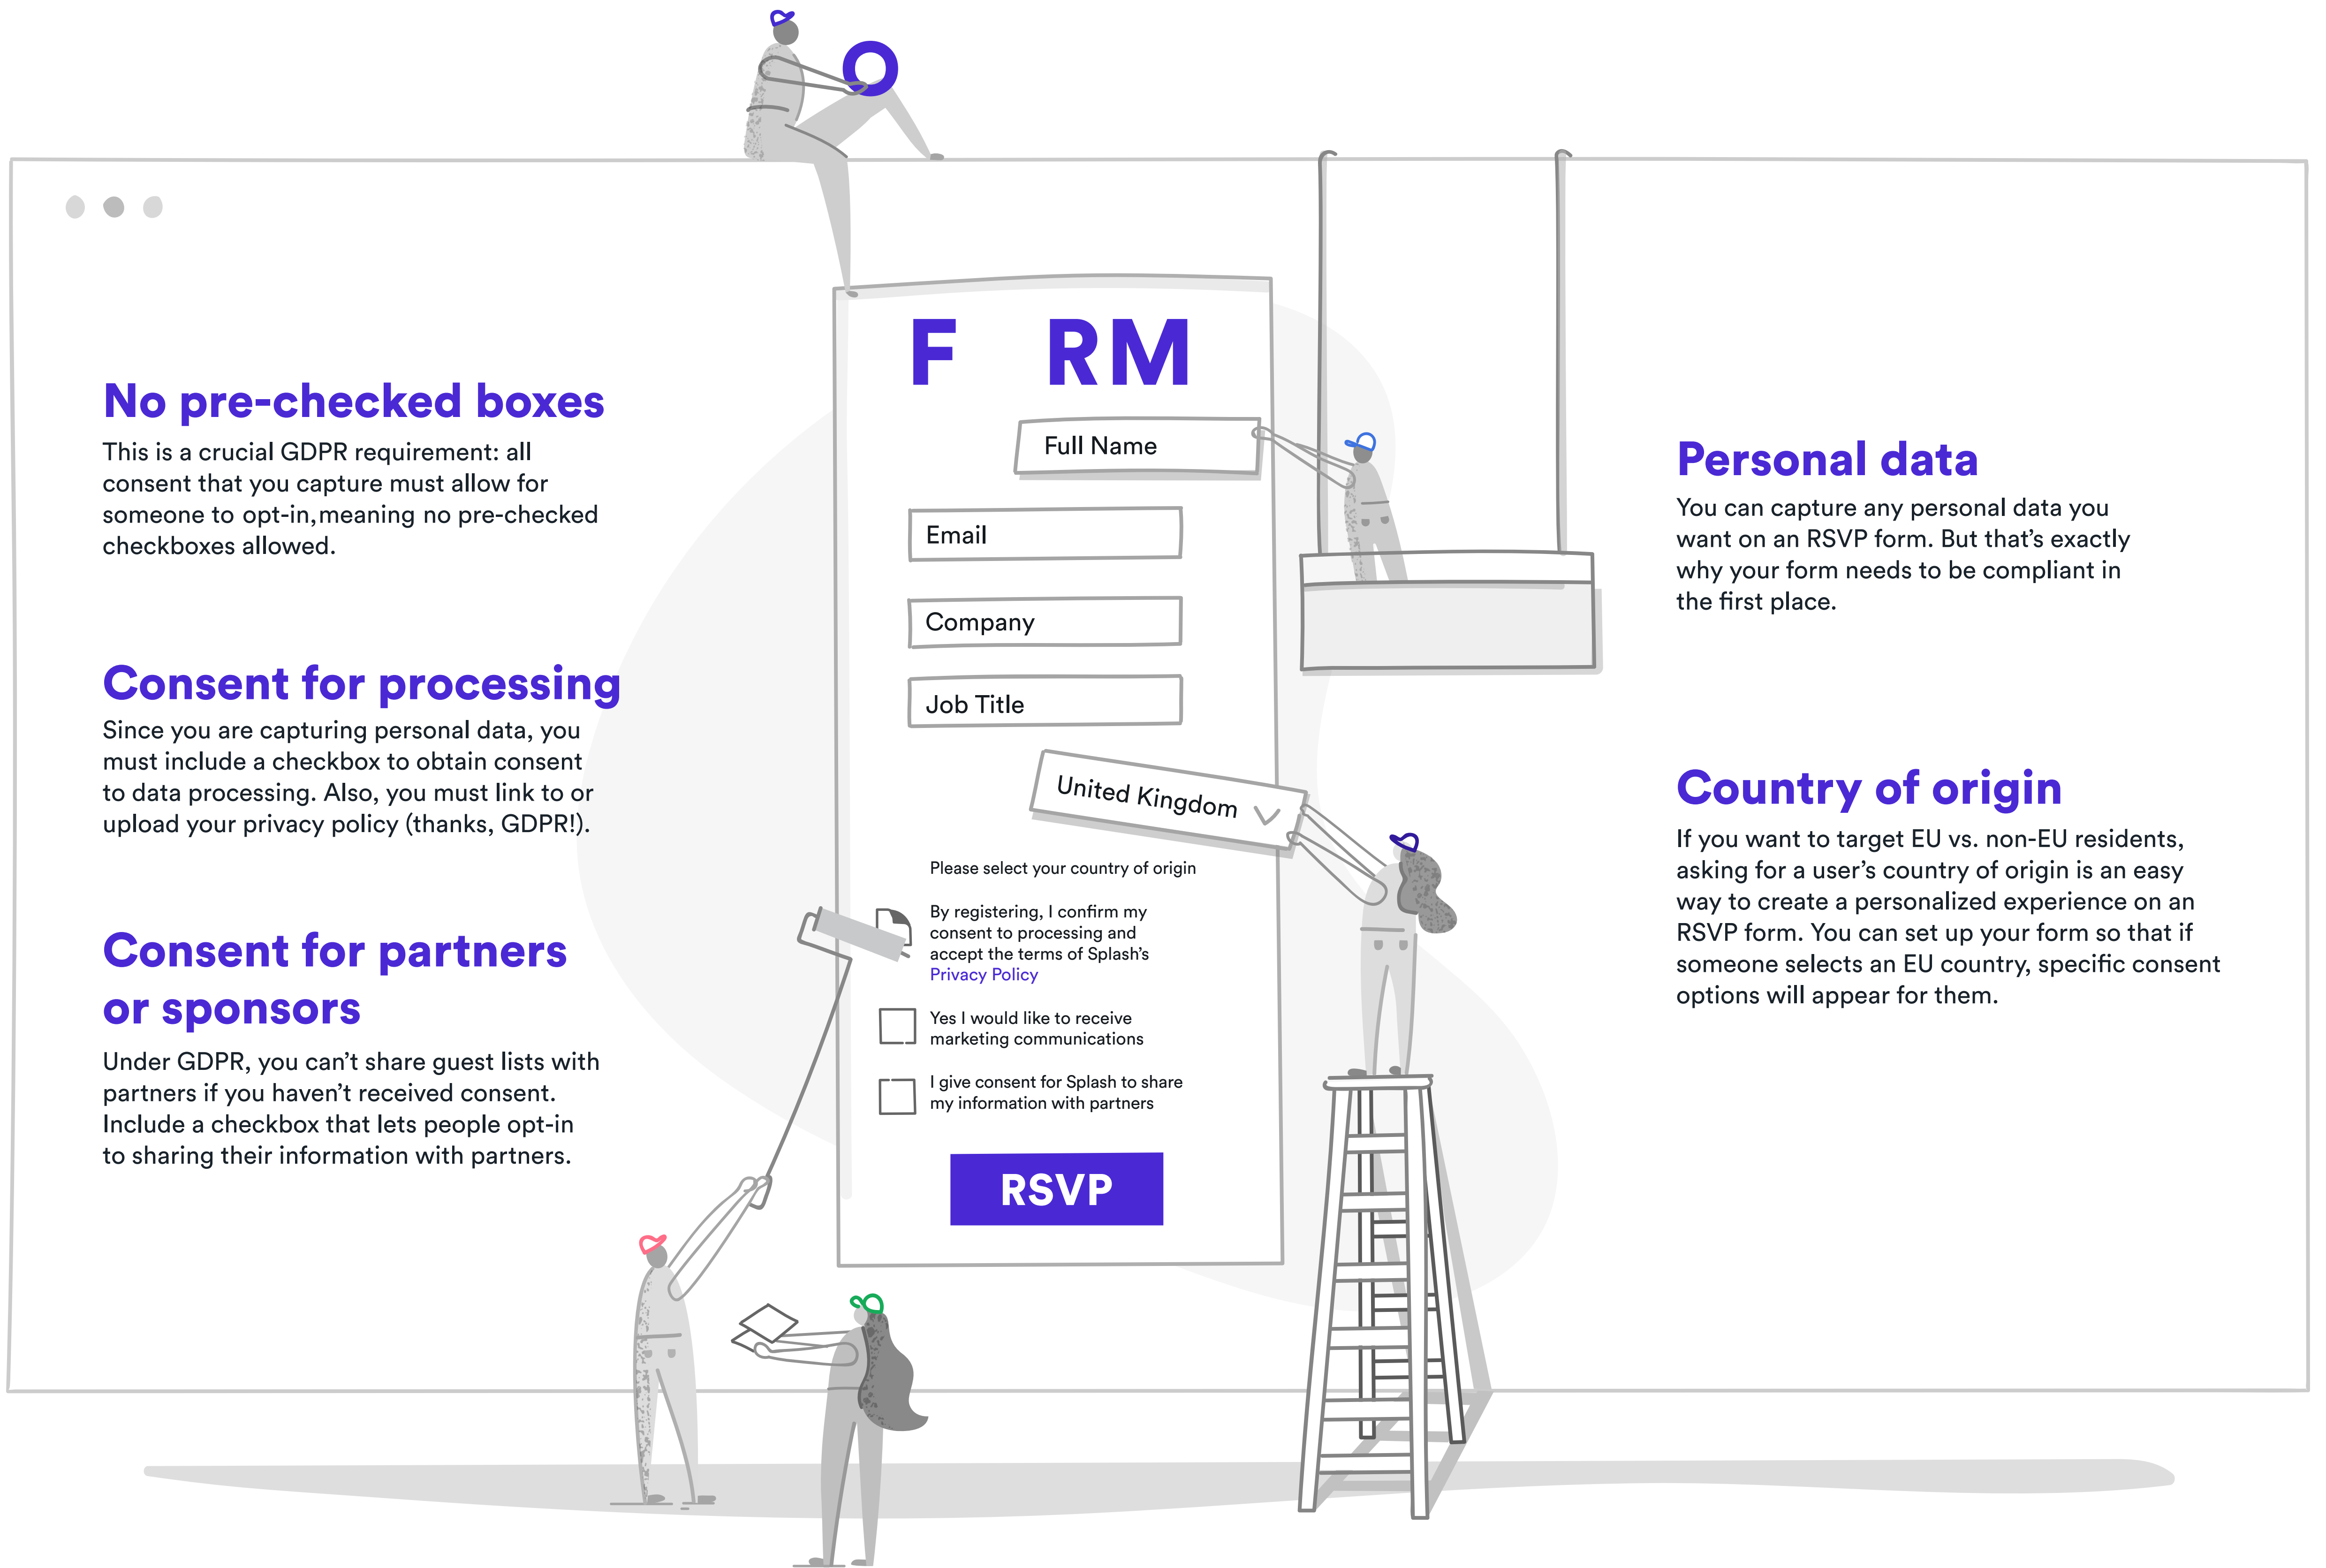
No pre-checked boxes
This is a crucial GDPR requirement: all consent that you capture must allow for someone to opt-in,meaning no pre-checked checkboxes allowed.

Consent for processing
Since you are capturing personal data, you must include a checkbox to obtain consent to data processing. Also, you must link to or upload your privacy policy (thanks, GDPR!).

Consent for partners or sponsors
Under GDPR, you can't share guest lists with partners if you haven't received consent. Include a checkbox that lets people opt-in to sharing their information with partners.

O

F RM

Full Name

Email

Company

Job Title

United Kingdom

Please select your country of origin

By registering, I confirm my consent to processing and accept the terms of Splash's Privacy Policy

Yes I would like to receive marketing communications

I give consent for Splash to share my information with partners

RSVP

Personal data
You can capture any personal data you want on an RSVP form. But that's exactly why your form needs to be compliant in the first place.

Country of origin
If you want to target EU vs. non-EU residents, asking for a user's country of origin is an easy way to create a personalized experience on an RSVP form. You can set up your form so that if someone selects an EU country, specific consent options will appear for them.